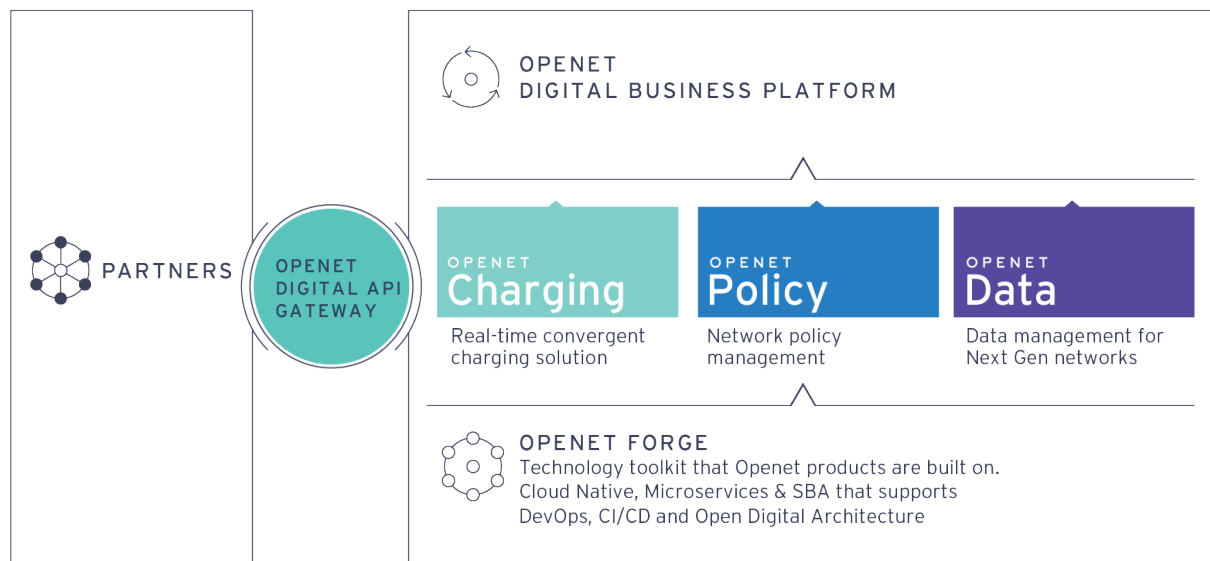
PARTNERS

OPENET
DIGITAL API
GATEWAY

OPENET
DIGITAL BUSINESS PLATFORM

OPENET
Charging
Real-time convergent charging solution

OPENET
Policy
Network policy management

OPENET
Data
Data management for Next Gen networks

OPENET FORGE
Technology toolkit that Openet products are built on.
Cloud Native, Microservices & SBA that supports DevOps, CI/CD and Open Digital Architecture